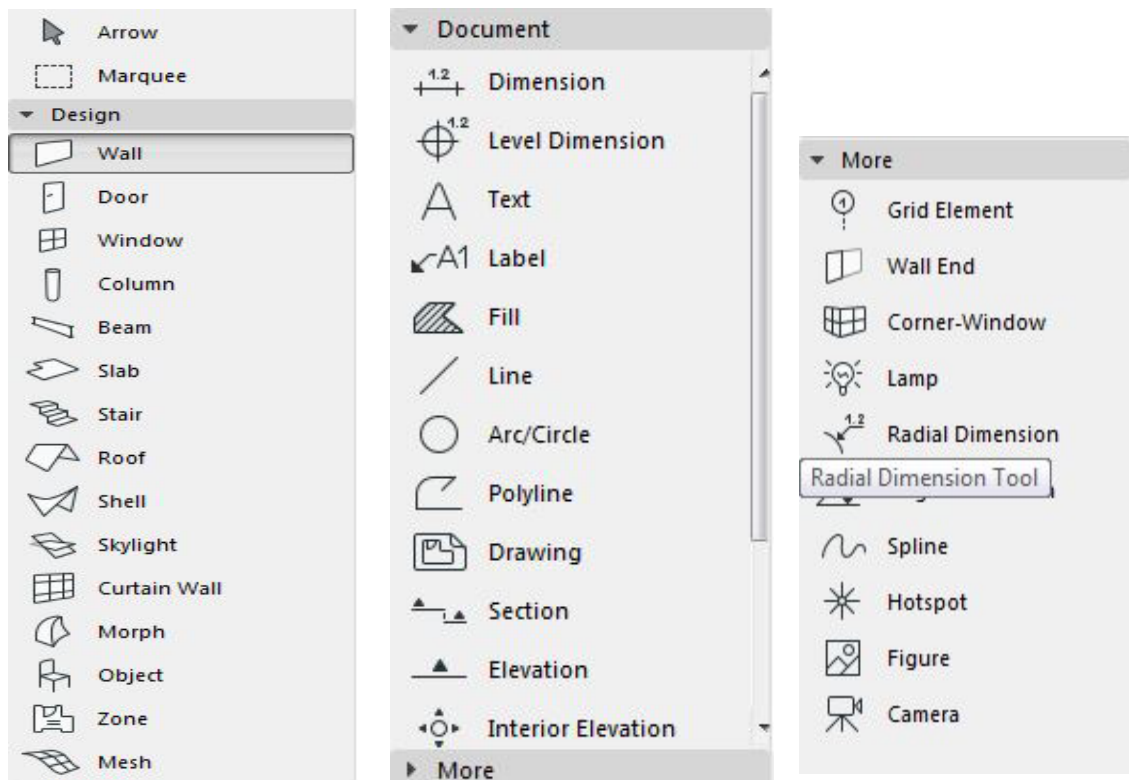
Arrow
Marquee
Design
Wall
Door
Window
Column
Beam
Slab
Stair
Roof
Shell
Skylight
Curtain Wall
Morph
Object
Zone
Mesh

Document
1.2 Dimension
1.2 Level Dimension
Text
A1 Label
Fill
Line
Arc/Circle
Polyline
Drawing
Section
Elevation
Interior Elevation
More

More
Grid Element
Wall End
Corner-Window
Lamp
1.2 Radial Dimension
Radial Dimension Tool
Spline
Hotspot
Figure
Camera